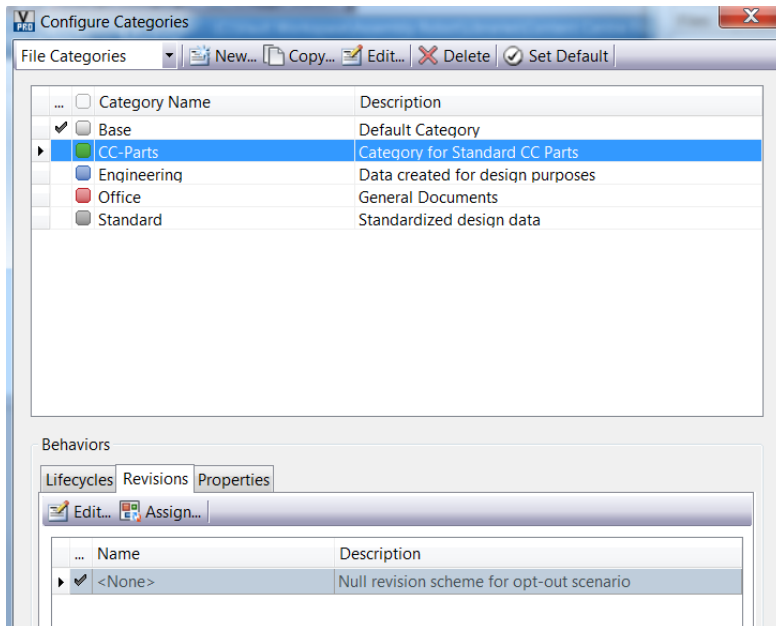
V PRO Configure Categories

File Categories | New... | Copy... | Edit... | Delete | Set Default

| ... | | Category Name | Description |
|---|---|---|---|
| ✔ | | Base | Default Category |
| ▸ | | CC-Parts | Category for Standard CC Parts |
| | | Engineering | Data created for design purposes |
| | | Office | General Documents |
| | | Standard | Standardized design data |

Behaviors

Lifecycles | Revisions | Properties

Edit... | Assign...

| | ... | Name | Description |
|---|---|---|---|
| ▸ | ✔ | <None> | Null revision scheme for opt-out scenario |